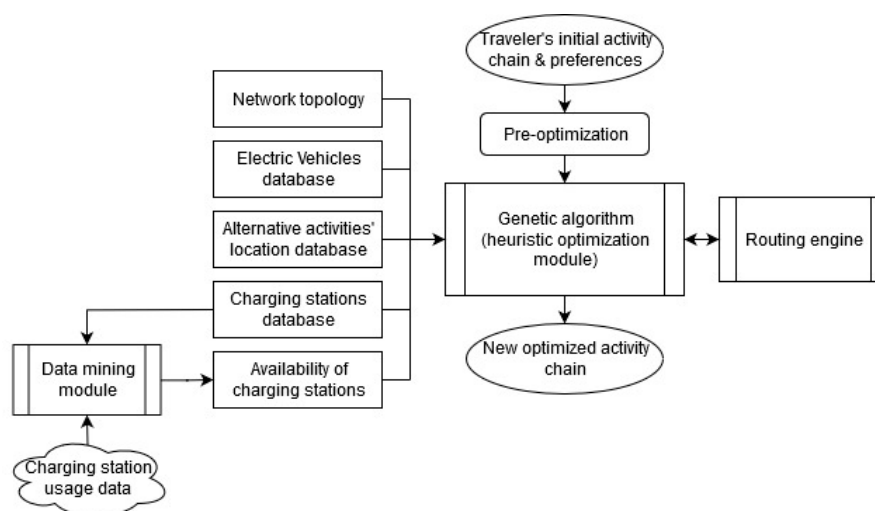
Traveler's initial activity chain & preferences

Pre-optimization

Network topology

Electric Vehicles database

Alternative activities' location database

Charging stations database

Availability of charging stations

Genetic algorithm (heuristic optimization module)

Routing engine

New optimized activity chain

Data mining module

Charging station usage data